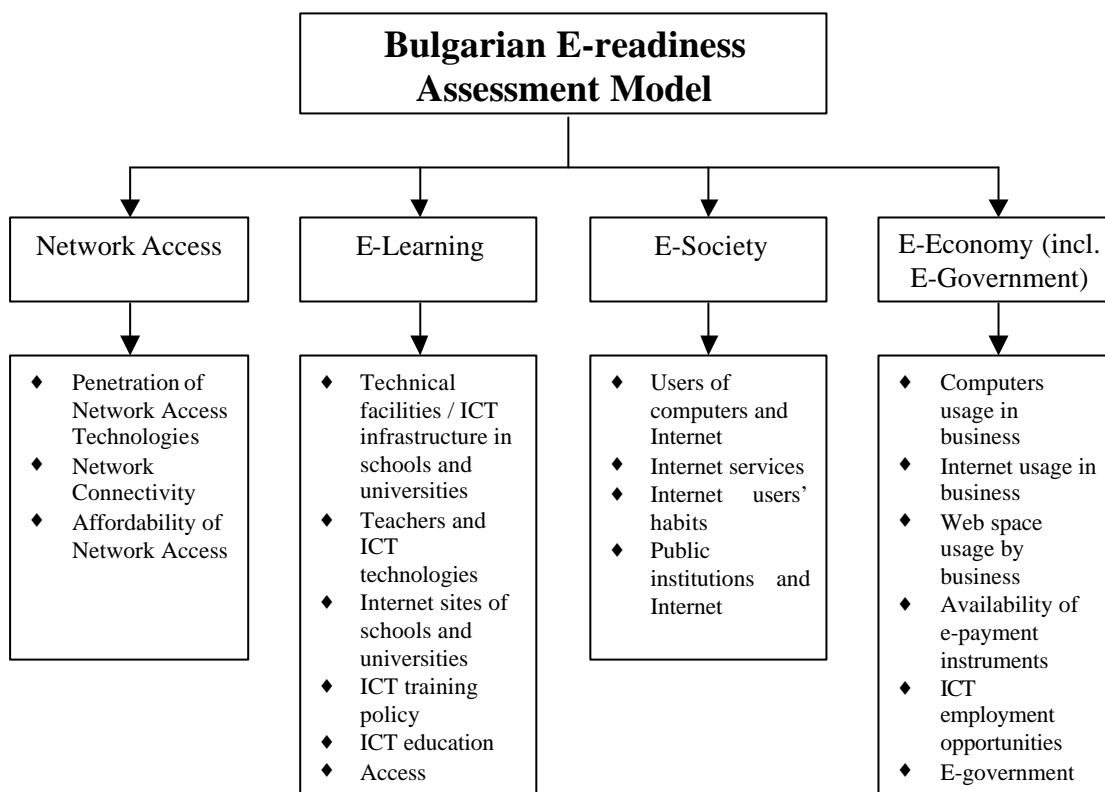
Bulgarian E-readiness Assessment Model

Network Access

- Penetration of Network Access Technologies
- Network Connectivity
- Affordability of Network Access

E-Learning

- Technical facilities / ICT infrastructure in schools and universities
- Teachers and ICT technologies
- Internet sites of schools and universities
- ICT training policy
- ICT education
- Access

E-Society

- Users of computers and Internet
- Internet services
- Internet users' habits
- Public institutions and Internet

E-Economy (incl. E-Government)

- Computers usage in business
- Internet usage in business
- Web space usage by business
- Availability of e-payment instruments
- ICT employment opportunities
- E-government